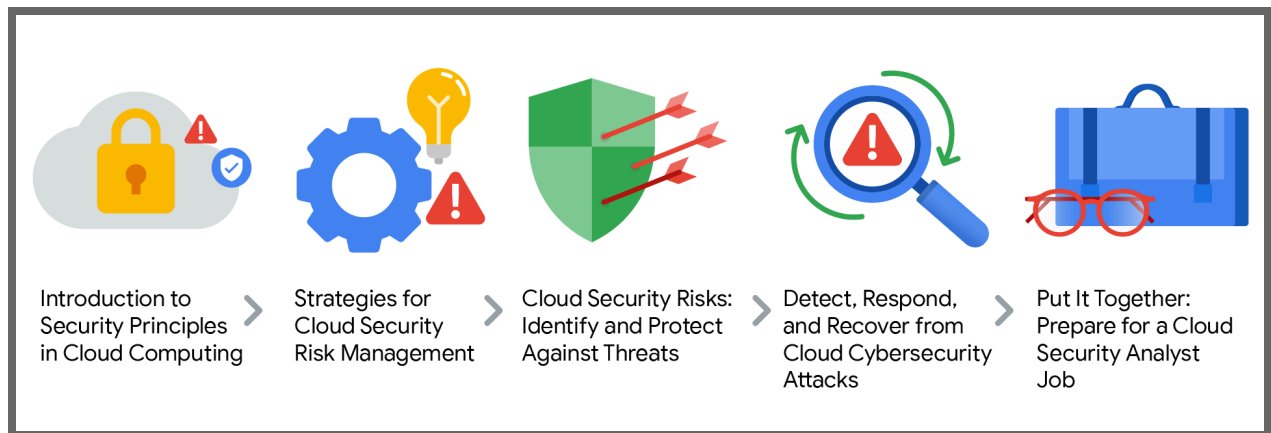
Introduction to Security Principles in Cloud Computing

Strategies for Cloud Security Risk Management

Cloud Security Risks: Identify and Protect Against Threats

Detect, Respond, and Recover from Cloud Cybersecurity Attacks

Put It Together: Prepare for a Cloud Security Analyst Job